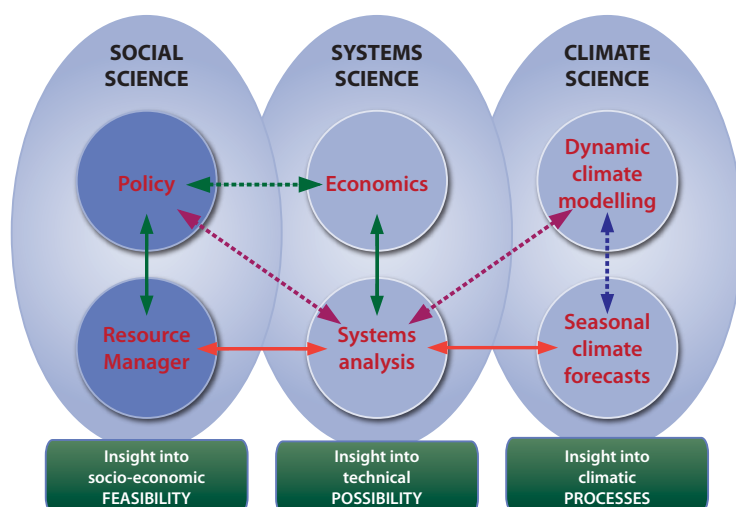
SOCIAL SCIENCE

SYSTEMS SCIENCE

CLIMATE SCIENCE

Policy

Economics

Dynamic climate modelling

Resource Manager

Systems analysis

Seasonal climate forecasts

Insight into socio-economic FEASIBILITY

Insight into technical POSSIBILITY

Insight into climatic PROCESSES